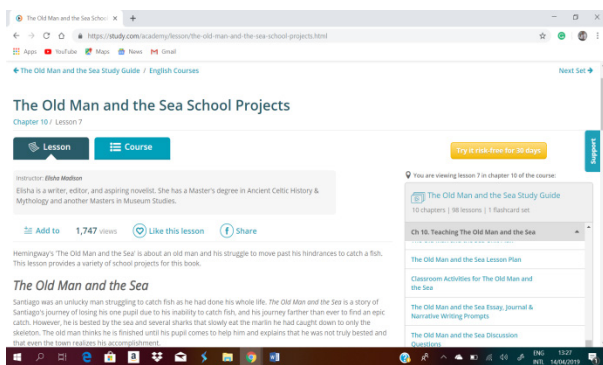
The Old Man and the Sea School ×  +

https://study.com/academy/lesson/the-old-man-and-the-sea-school-projects.html

Apps  YouTube  Maps  News  Gmail

← The Old Man and the Sea Study Guide / English Courses

Next Set →

The Old Man and the Sea School Projects

Chapter 10 / Lesson 7

Lesson

Course

Try it risk-free for 30 days

Support

Instructor: Elisha Madison

Elisha is a writer, editor, and aspiring novelist. She has a Master's degree in Ancient Celtic History & Mythology and another Masters in Museum Studies.

Add to  1,747 views  Like this lesson  Share

Hemingway's 'The Old Man and the Sea' is about an old man and his struggle to move past his hindrances to catch a fish. This lesson provides a variety of school projects for this book.

The Old Man and the Sea

Santiago was an unlucky man struggling to catch fish as he had done his whole life. The Old Man and the Sea is a story of Santiago's journey of losing his one pupil due to his inability to catch fish, and his journey farther than ever to find an epic catch. However, he is bested by the sea and several sharks that slowly eat the marlin he had caught down to only the skeleton. The old man thinks he is finished until his pupil comes to help him and explains that he was not truly bested and that even the town realizes his accomplishment.

You are viewing lesson 7 in chapter 10 of the course:

The Old Man and the Sea Study Guide

10 chapters | 98 lessons | 1 flashcard set

Ch 10. Teaching The Old Man and the Sea

The Old Man and the Sea Lesson Plan

Classroom Activities for The Old Man and the Sea

The Old Man and the Sea Essay, Journal & Narrative Writing Prompts

The Old Man and the Sea Discussion Questions

ENG INTL 13:27 14/06/2019